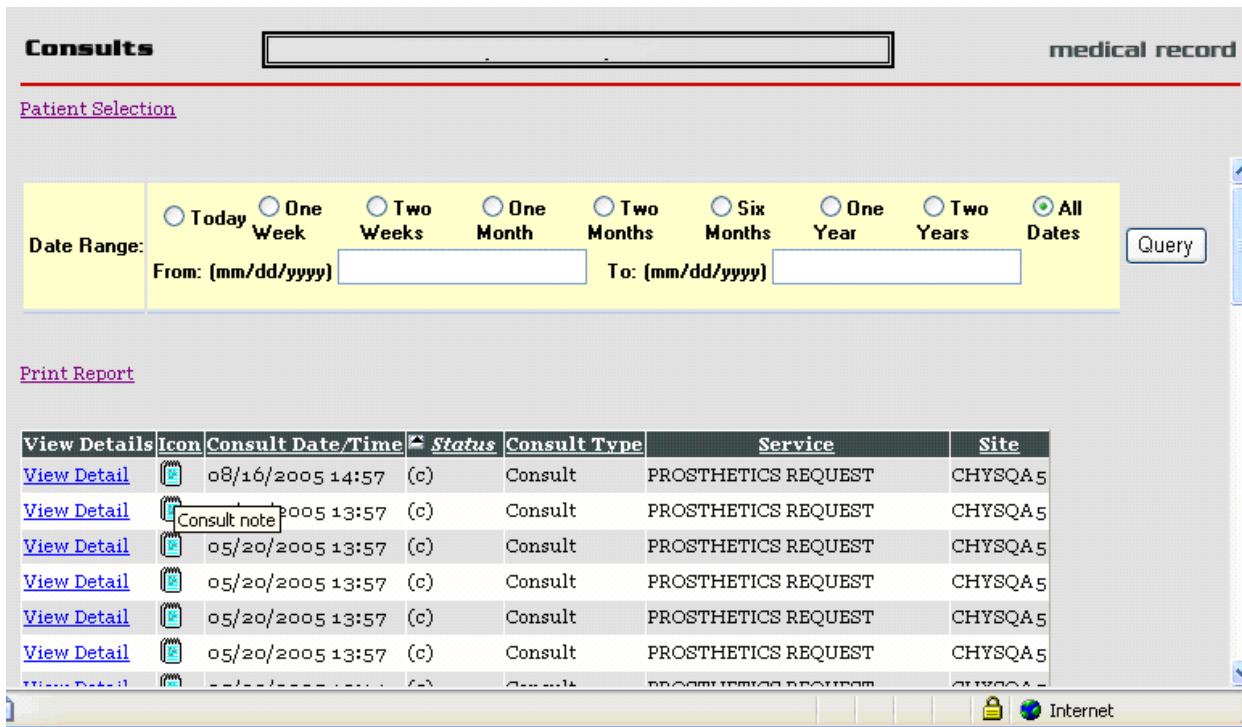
Consults

medical record

Patient Selection

| Date Range: | Today / One Week / Two Weeks / One Month / Two Months / Six Months / One Year / Two Years / All Dates<br>From: (mm/dd/yyyy) To: (mm/dd/yyyy) |
|---|---|

Query

Print Report

| View Details | Icon | Consult Date/Time | Status | Consult Type | Service | Site |
|---|---|---|---|---|---|---|
| View Detail | | 08/16/2005 14:57 | (c) | Consult | PROSTHETICS REQUEST | CHYSQA5 |
| View Detail | Consult note | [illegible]2005 13:57 | (c) | Consult | PROSTHETICS REQUEST | CHYSQA5 |
| View Detail | | 05/20/2005 13:57 | (c) | Consult | PROSTHETICS REQUEST | CHYSQA5 |
| View Detail | | 05/20/2005 13:57 | (c) | Consult | PROSTHETICS REQUEST | CHYSQA5 |
| View Detail | | 05/20/2005 13:57 | (c) | Consult | PROSTHETICS REQUEST | CHYSQA5 |
| View Detail | | 05/20/2005 13:57 | (c) | Consult | PROSTHETICS REQUEST | CHYSQA5 |
| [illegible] | | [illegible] | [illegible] | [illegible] | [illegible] | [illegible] |

Internet